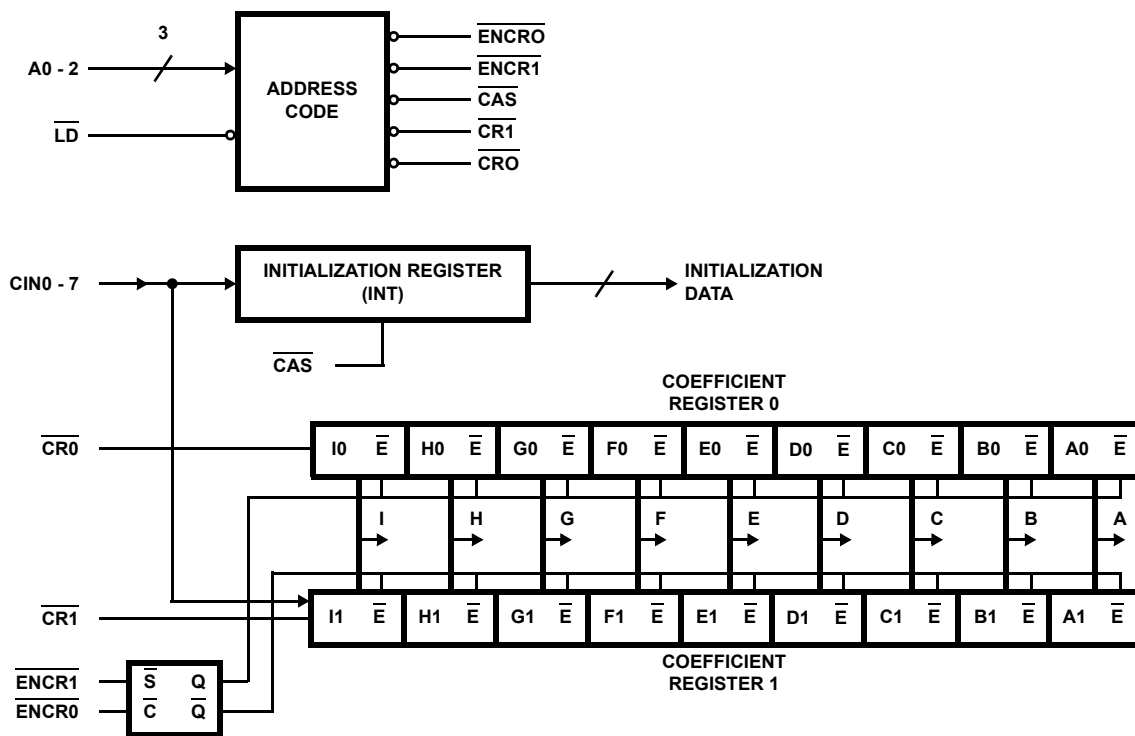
3
A0 - 2
ADDRESS CODE
$\overline{LD}$
$\overline{ENCRO}$
$\overline{ENCR1}$
$\overline{CAS}$
$\overline{CR1}$
$\overline{CRO}$

CIN0 - 7
INITIALIZATION REGISTER (INT)
INITIALIZATION DATA
$\overline{CAS}$

COEFFICIENT REGISTER 0
$\overline{CR0}$

| I0 $\overline{E}$ | H0 $\overline{E}$ | G0 $\overline{E}$ | F0 $\overline{E}$ | E0 $\overline{E}$ | D0 $\overline{E}$ | C0 $\overline{E}$ | B0 $\overline{E}$ | A0 $\overline{E}$ |
|---|---|---|---|---|---|---|---|---|

I H G F E D C B A

$\overline{CR1}$

| I1 $\overline{E}$ | H1 $\overline{E}$ | G1 $\overline{E}$ | F1 $\overline{E}$ | E1 $\overline{E}$ | D1 $\overline{E}$ | C1 $\overline{E}$ | B1 $\overline{E}$ | A1 $\overline{E}$ |
|---|---|---|---|---|---|---|---|---|

COEFFICIENT REGISTER 1

$\overline{ENCR1}$
$\overline{ENCR0}$
$\overline{S}$ Q
$\overline{C}$ $\overline{Q}$